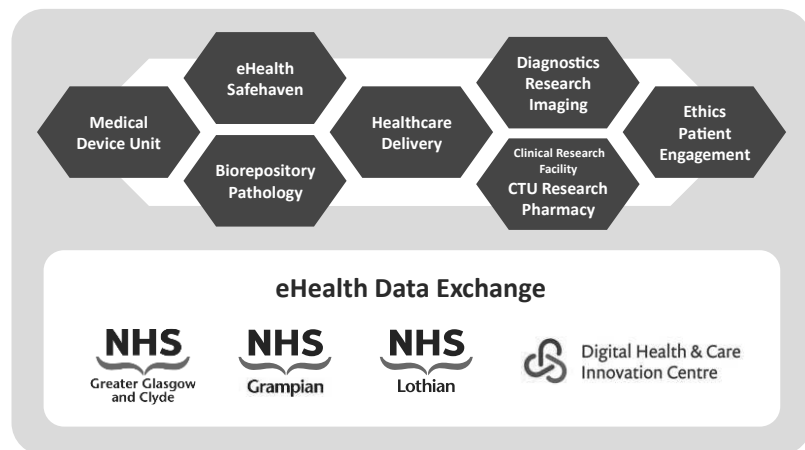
Medical Device Unit

eHealth Safehaven

Biorepository Pathology

Healthcare Delivery

Diagnostics Research Imaging

Clinical Research Facility
CTU Research Pharmacy

Ethics Patient Engagement

eHealth Data Exchange

NHS
Greater Glasgow and Clyde

NHS
Grampian

NHS
Lothian

Digital Health & Care Innovation Centre